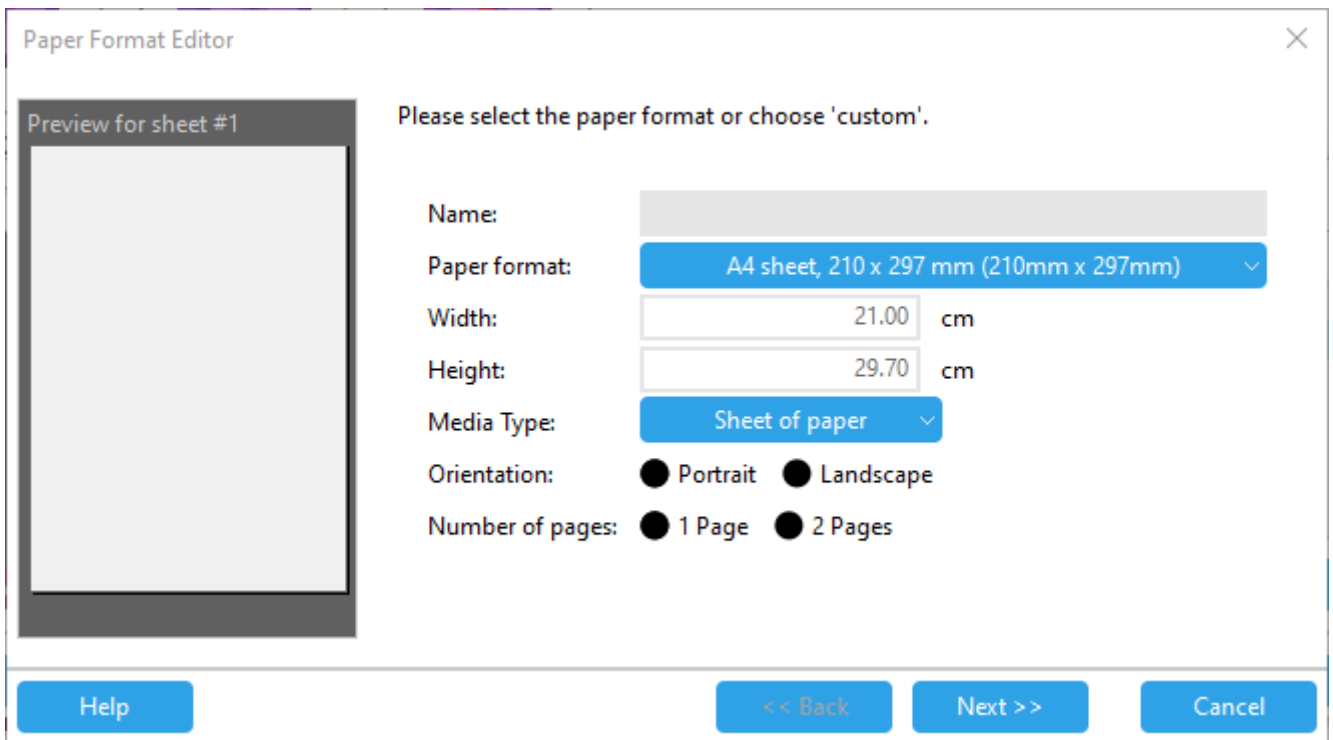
Paper Format Editor

Preview for sheet #1

Please select the paper format or choose 'custom'.

Name:

Paper format: A4 sheet, 210 x 297 mm (210mm x 297mm)

Width: 21.00 cm

Height: 29.70 cm

Media Type: Sheet of paper

Orientation: Portrait Landscape

Number of pages: 1 Page 2 Pages

Help

<< Back

Next >>

Cancel